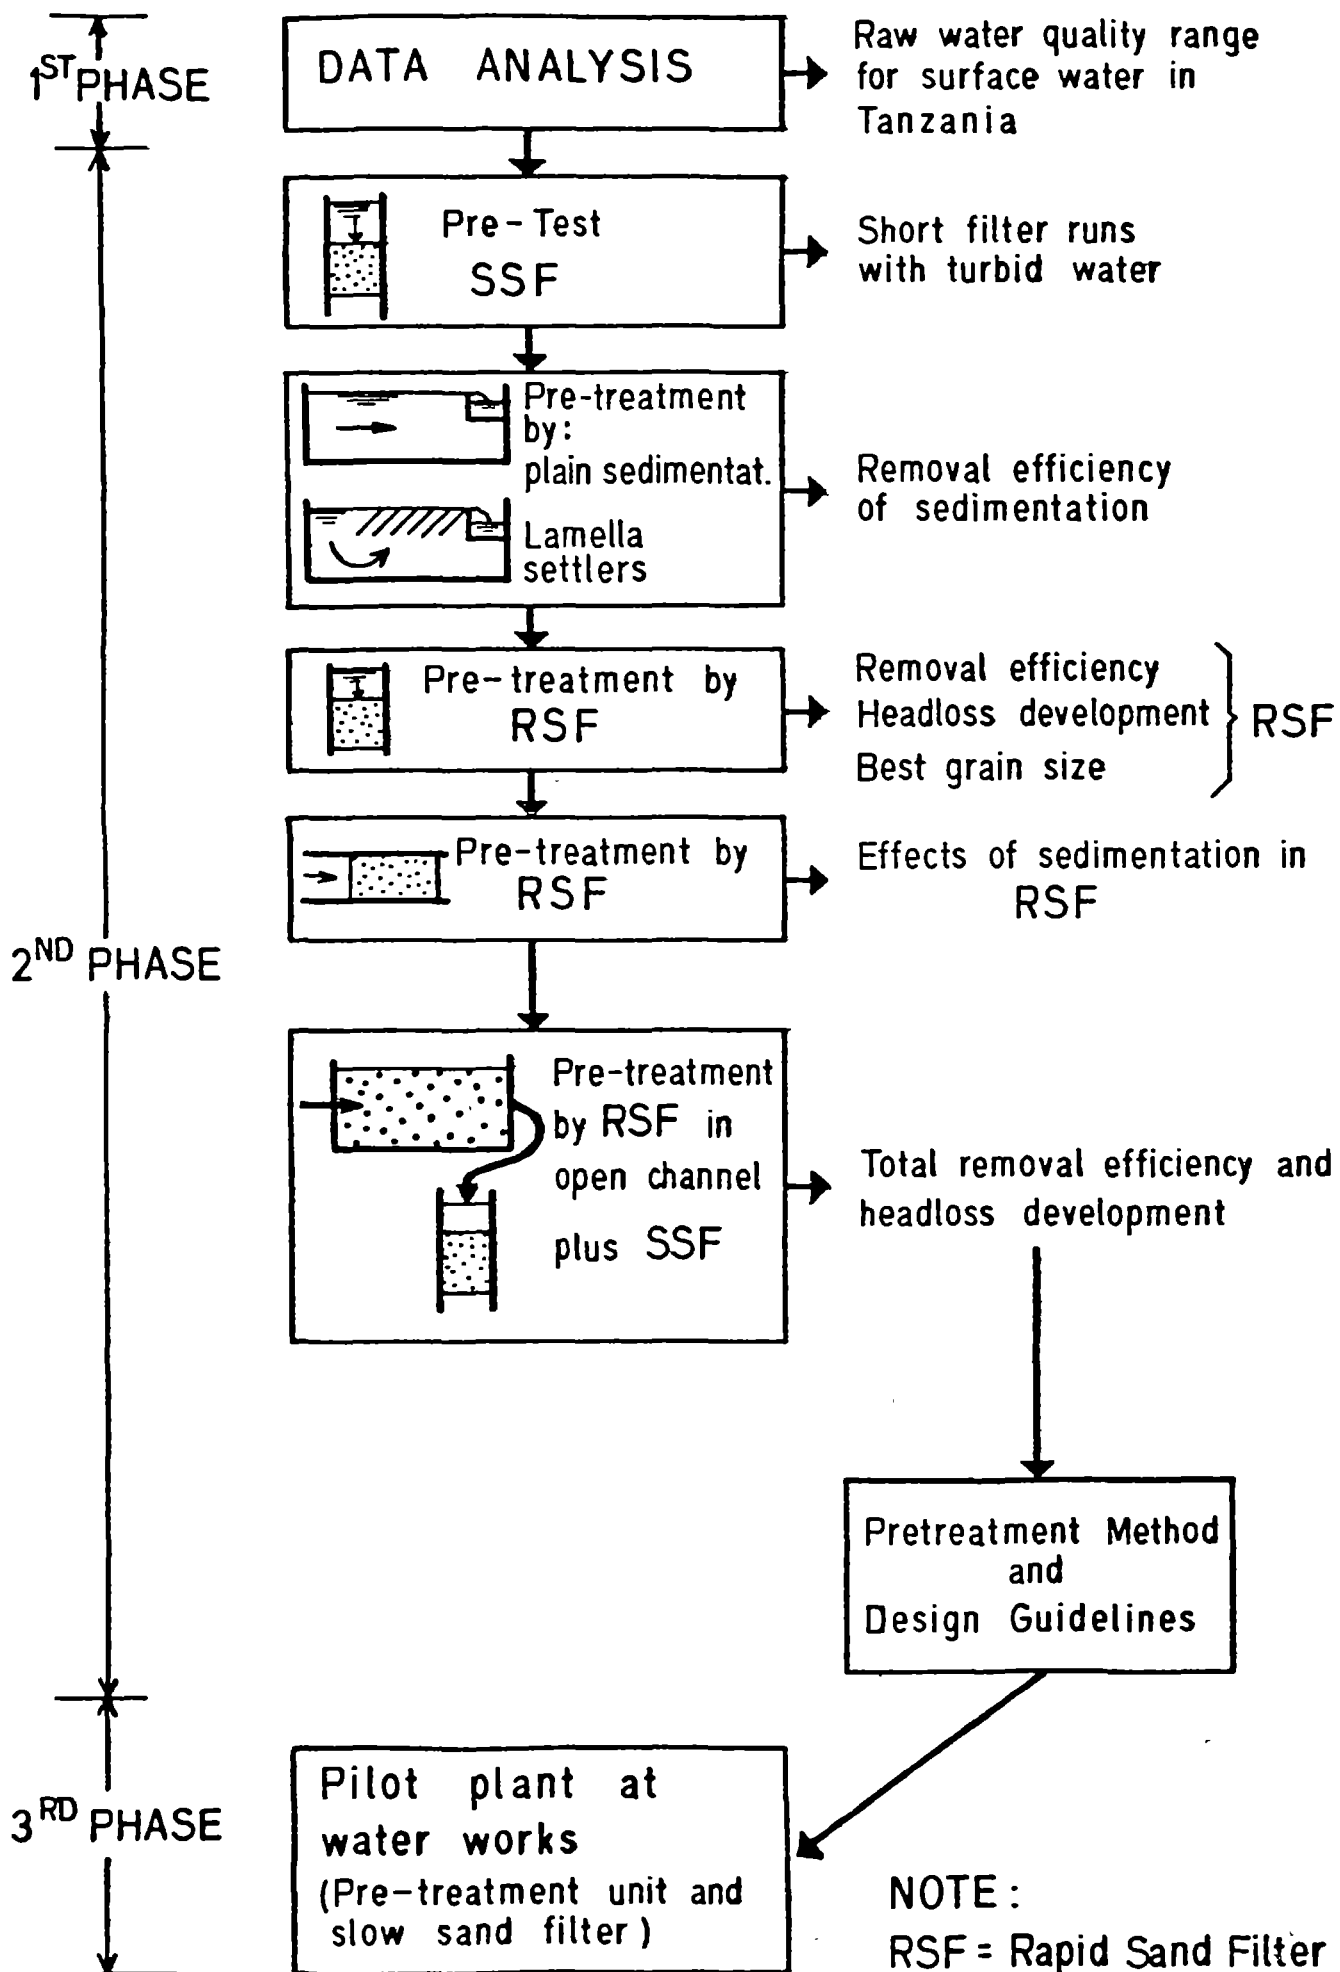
$1^{ST}$ PHASE

DATA ANALYSIS

Raw water quality range for surface water in Tanzania

Pre-Test SSF

Short filter runs with turbid water

Pre-treatment by: plain sedimentat.

Lamella settlers

Removal efficiency of sedimentation

Pre-treatment by RSF

Removal efficiency
Headloss development
Best grain size
RSF

Pre-treatment by RSF

Effects of sedimentation in RSF

$2^{ND}$ PHASE

Pre-treatment by RSF in open channel plus SSF

Total removal efficiency and headloss development

Pretreatment Method and Design Guidelines

$3^{RD}$ PHASE

Pilot plant at water works (Pre-treatment unit and slow sand filter)

NOTE:
RSF = Rapid Sand Filter